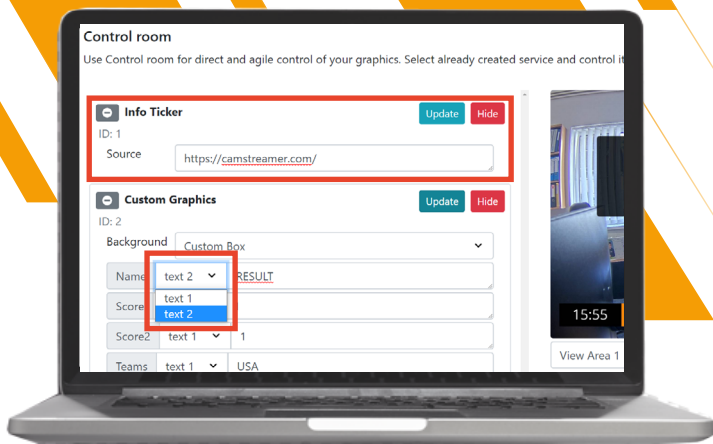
Control room

Use Control room for direct and agile control of your graphics. Select already created service and control it

Info Ticker

Update Hide

ID: 1

Source https://camstreamer.com/

Custom Graphics

Update Hide

ID: 2

Background Custom Box

Name text 2 RESULT

text 1
text 2

Score

Score2 text 1 1

Teams text 1 USA

15:55

View Area 1